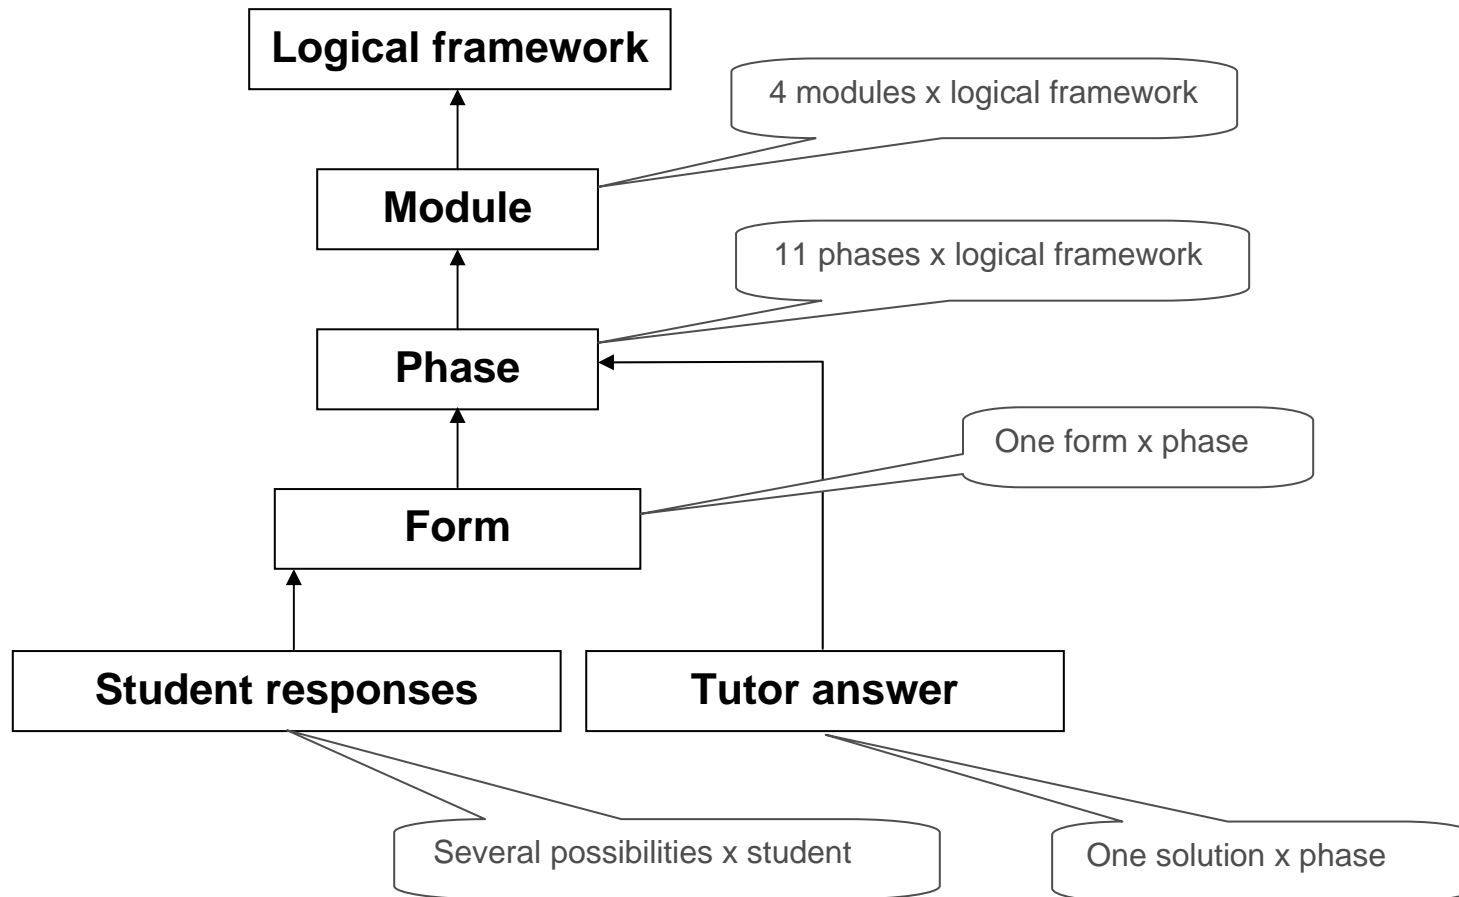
Logical framework

4 modules x logical framework

Module

11 phases x logical framework

Phase

One form x phase

Form

Student responses

Tutor answer

Several possibilities x student

One solution x phase